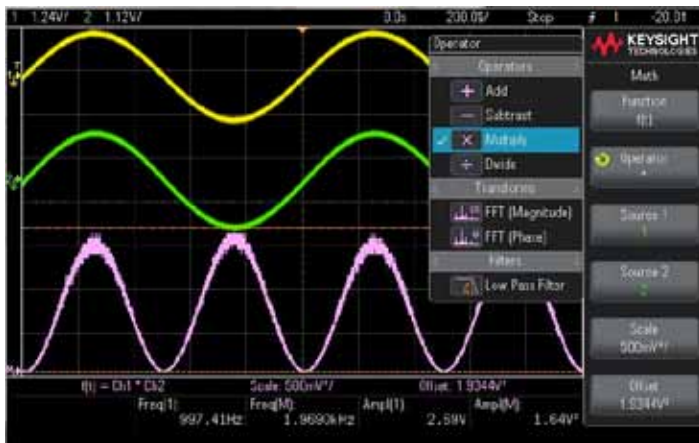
1 1.24V/ 2 1.12V/ 0.0s 200.0$/ Stop ⨍ 1 -20.0t

Operator
Operators
Add
Subtract
Multiply
Divide
Transforms
FFT (Magnitude)
FFT (Phase)
Filters
Low Pass Filter

KEYSIGHT TECHNOLOGIES
Math
Function f(t)
Operator
Source 1 1
Source 2 2
Scale 500mV²/
Offset 1.9344V²

f(t) = Ch1 * Ch2 Scale: 500mV²/ Offset: 1.9344V²
Freq(1): 997.41Hz Freq(M): 1.9690kHz Ampl(1): 2.59V Ampl(M): 1.64V²